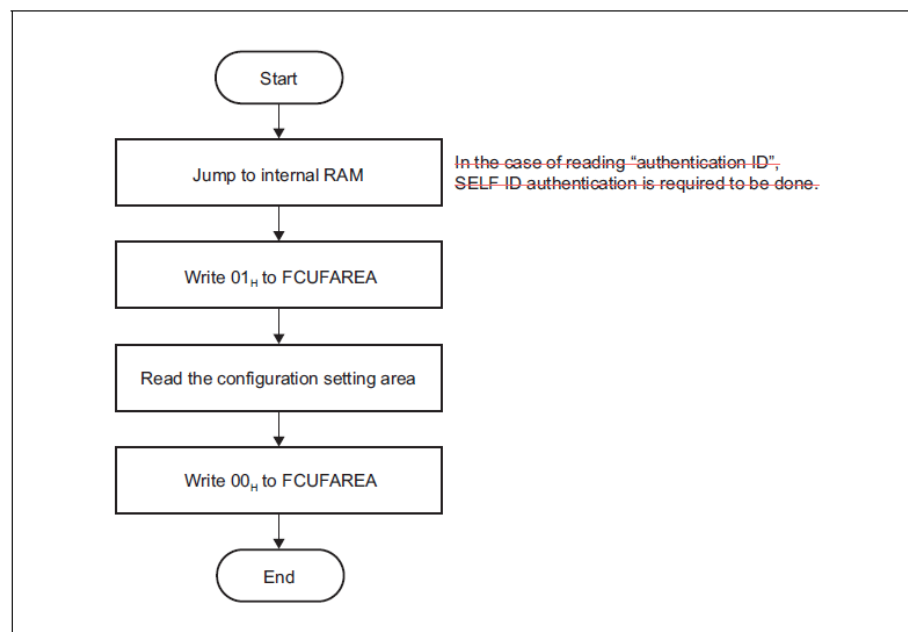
Start

Jump to internal RAM

In the case of reading "authentication ID", SELF ID authentication is required to be done.

Write $01_H$ to FCUFAREA

Read the configuration setting area

Write $00_H$ to FCUFAREA

End